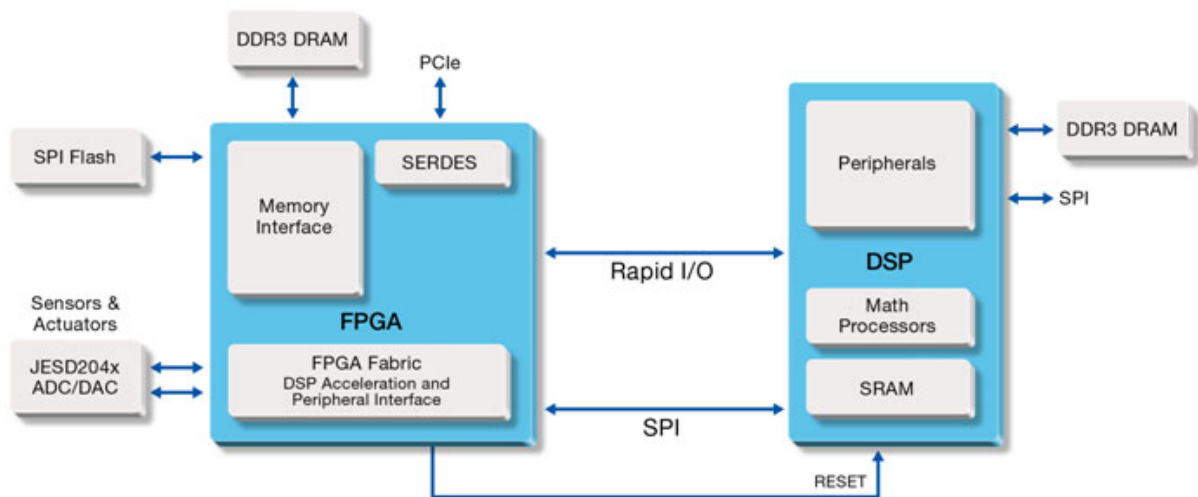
DDR3 DRAM

PCIe

SPI Flash

Memory Interface

SERDES

Sensors & Actuators

JESD204x ADC/DAC

FPGA

FPGA Fabric
DSP Acceleration and Peripheral Interface

Rapid I/O

SPI

Peripherals

DSP

Math Processors

SRAM

DDR3 DRAM

SPI

RESET